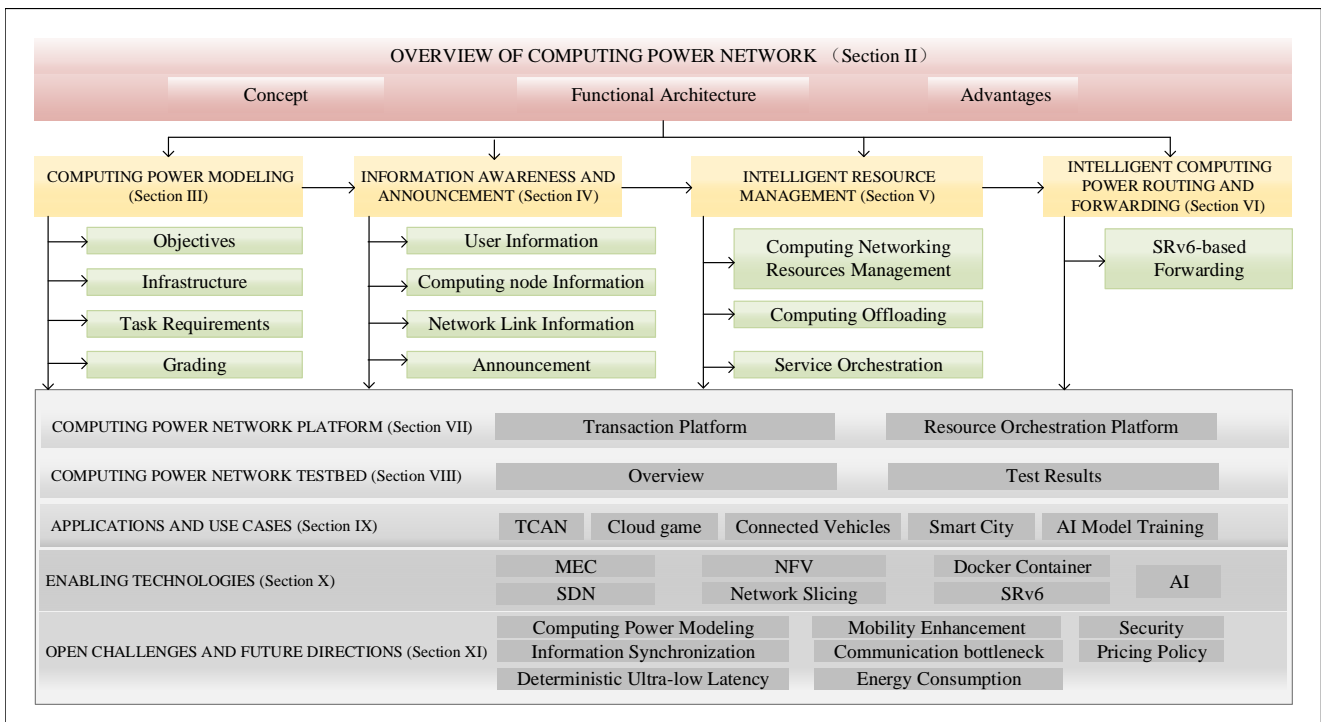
OVERVIEW OF COMPUTING POWER NETWORK （Section II）

Concept

Functional Architecture

Advantages

COMPUTING POWER MODELING (Section III)

Objectives

Infrastructure

Task Requirements

Grading

INFORMATION AWARENESS AND ANNOUNCEMENT (Section IV)

User Information

Computing node Information

Network Link Information

Announcement

INTELLIGENT RESOURCE MANAGEMENT (Section V)

Computing Networking Resources Management

Computing Offloading

Service Orchestration

INTELLIGENT COMPUTING POWER ROUTING AND FORWARDING (Section VI)

SRv6-based Forwarding

COMPUTING POWER NETWORK PLATFORM (Section VII)

Transaction Platform

Resource Orchestration Platform

COMPUTING POWER NETWORK TESTBED (Section VIII)

Overview

Test Results

APPLICATIONS AND USE CASES (Section IX)

TCAN

Cloud game

Connected Vehicles

Smart City

AI Model Training

ENABLING TECHNOLOGIES (Section X)

MEC

NFV

Docker Container

AI

SDN

Network Slicing

SRv6

OPEN CHALLENGES AND FUTURE DIRECTIONS (Section XI)

Computing Power Modeling

Mobility Enhancement

Security

Information Synchronization

Communication bottleneck

Pricing Policy

Deterministic Ultra-low Latency

Energy Consumption